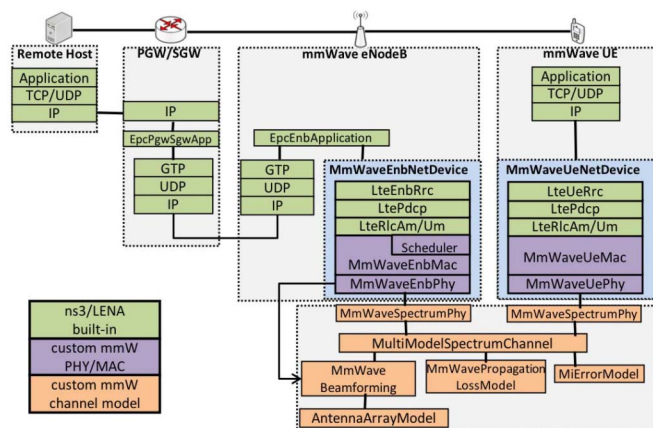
Remote Host

Application

TCP/UDP

IP

PGW/SGW

IP

EpcPgwSgwApp

GTP

UDP

IP

mmWave eNodeB

EpcEnbApplication

GTP

UDP

IP

MmWaveEnbNetDevice

LteEnbRrc

LtePdcp

LteRlcAm/Um

Scheduler

MmWaveEnbMac

MmWaveEnbPhy

mmWave UE

Application

TCP/UDP

IP

MmWaveUeNetDevice

LteUeRrc

LtePdcp

LteRlcAm/Um

MmWaveUeMac

MmWaveUePhy

ns3/LENA built-in

custom mmW PHY/MAC

custom mmW channel model

MmWaveSpectrumPhy

MmWaveSpectrumPhy

MultiModelSpectrumChannel

MmWave Beamforming

MmWavePropagation LossModel

MiErrorModel

AntennaArrayModel